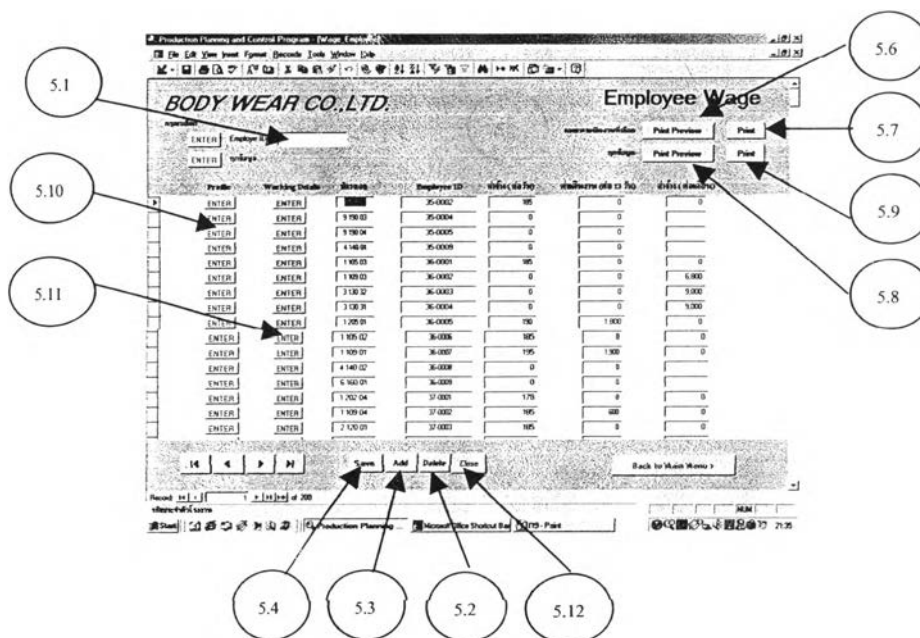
Production Planning and Control Program - [Wage Employee]

File Edit View Insert Format Records Tools Window Help

BODY WEAR CO.,LTD.

Employee Wage

5.1

5.6

5.7

5.8

5.9

5.10

5.11

ENTER Employee ID

ENTER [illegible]

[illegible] Print Preview Print

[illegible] Print Preview Print

| Profile | Working Details | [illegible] | Employee ID | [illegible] | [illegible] | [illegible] |
|---|---|---|---|---|---|---|
| ENTER | ENTER | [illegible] | 35-0002 | 185 | 0 | 0 |
| ENTER | ENTER | 9 150 03 | 35-0004 | 0 | 0 | |
| ENTER | ENTER | 9 150 04 | 35-0005 | 0 | 0 | |
| ENTER | ENTER | 4 148 01 | 35-0009 | 0 | 0 | |
| ENTER | ENTER | 1 105 03 | 36-0001 | 185 | 0 | 0 |
| ENTER | ENTER | 1 109 03 | 36-0002 | 0 | 0 | 6,000 |
| ENTER | ENTER | 3 130 32 | 36-0003 | 0 | 0 | 9,000 |
| ENTER | ENTER | 3 130 31 | 36-0004 | 0 | 0 | 9,000 |
| ENTER | ENTER | 1 205 01 | 36-0005 | 190 | 1,000 | 0 |
| ENTER | ENTER | 1 105 02 | 36-0006 | 185 | 0 | 0 |
| ENTER | ENTER | 1 109 01 | 36-0007 | 195 | 1,300 | 0 |
| ENTER | ENTER | 4 140 02 | 36-0008 | 0 | 0 | |
| ENTER | ENTER | 6 160 01 | 36-0009 | 0 | 0 | |
| ENTER | ENTER | 1 202 04 | 37-0001 | 175 | 0 | 0 |
| ENTER | ENTER | 1 109 04 | 37-0002 | 185 | 600 | 0 |
| ENTER | ENTER | 2 120 01 | 37-0003 | 185 | 0 | 0 |

Save Add Delete Close

Back to Main Menu >

Record: 14 | 1 of 208

NUM

Start Production Planning ... Microsoft Office Shortcut Bar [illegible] - Paint 21:35

5.4

5.3

5.2

5.12